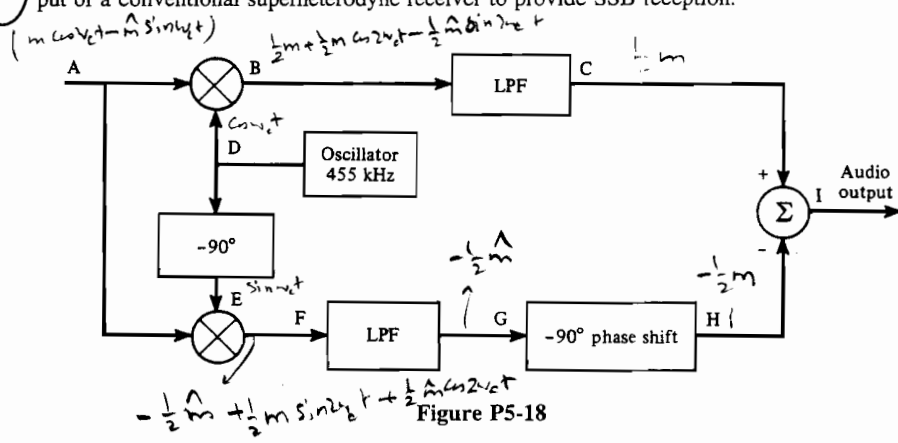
put of a conventional superheterodyne receiver to provide SSB reception.

$(m\cos\omega_c t - \hat{m}\sin\omega_c t)$

A

B

$\frac{1}{2}m + \frac{1}{2}m\cos 2\omega_c t - \frac{1}{2}\hat{m}\sin 2\omega_c t$

LPF

C

$\frac{1}{2}m$

$\cos\omega_c t$

D

Oscillator 455 kHz

-90°

E $\sin\omega_c t$

F

LPF

G

$-\frac{1}{2}\hat{m}$

-90° phase shift

H

$-\frac{1}{2}m$

+

-

$\Sigma$

I

Audio output

$-\frac{1}{2}\hat{m} + \frac{1}{2}m\sin 2\omega_c t + \frac{1}{2}\hat{m}\cos 2\omega_c t$

Figure P5-18